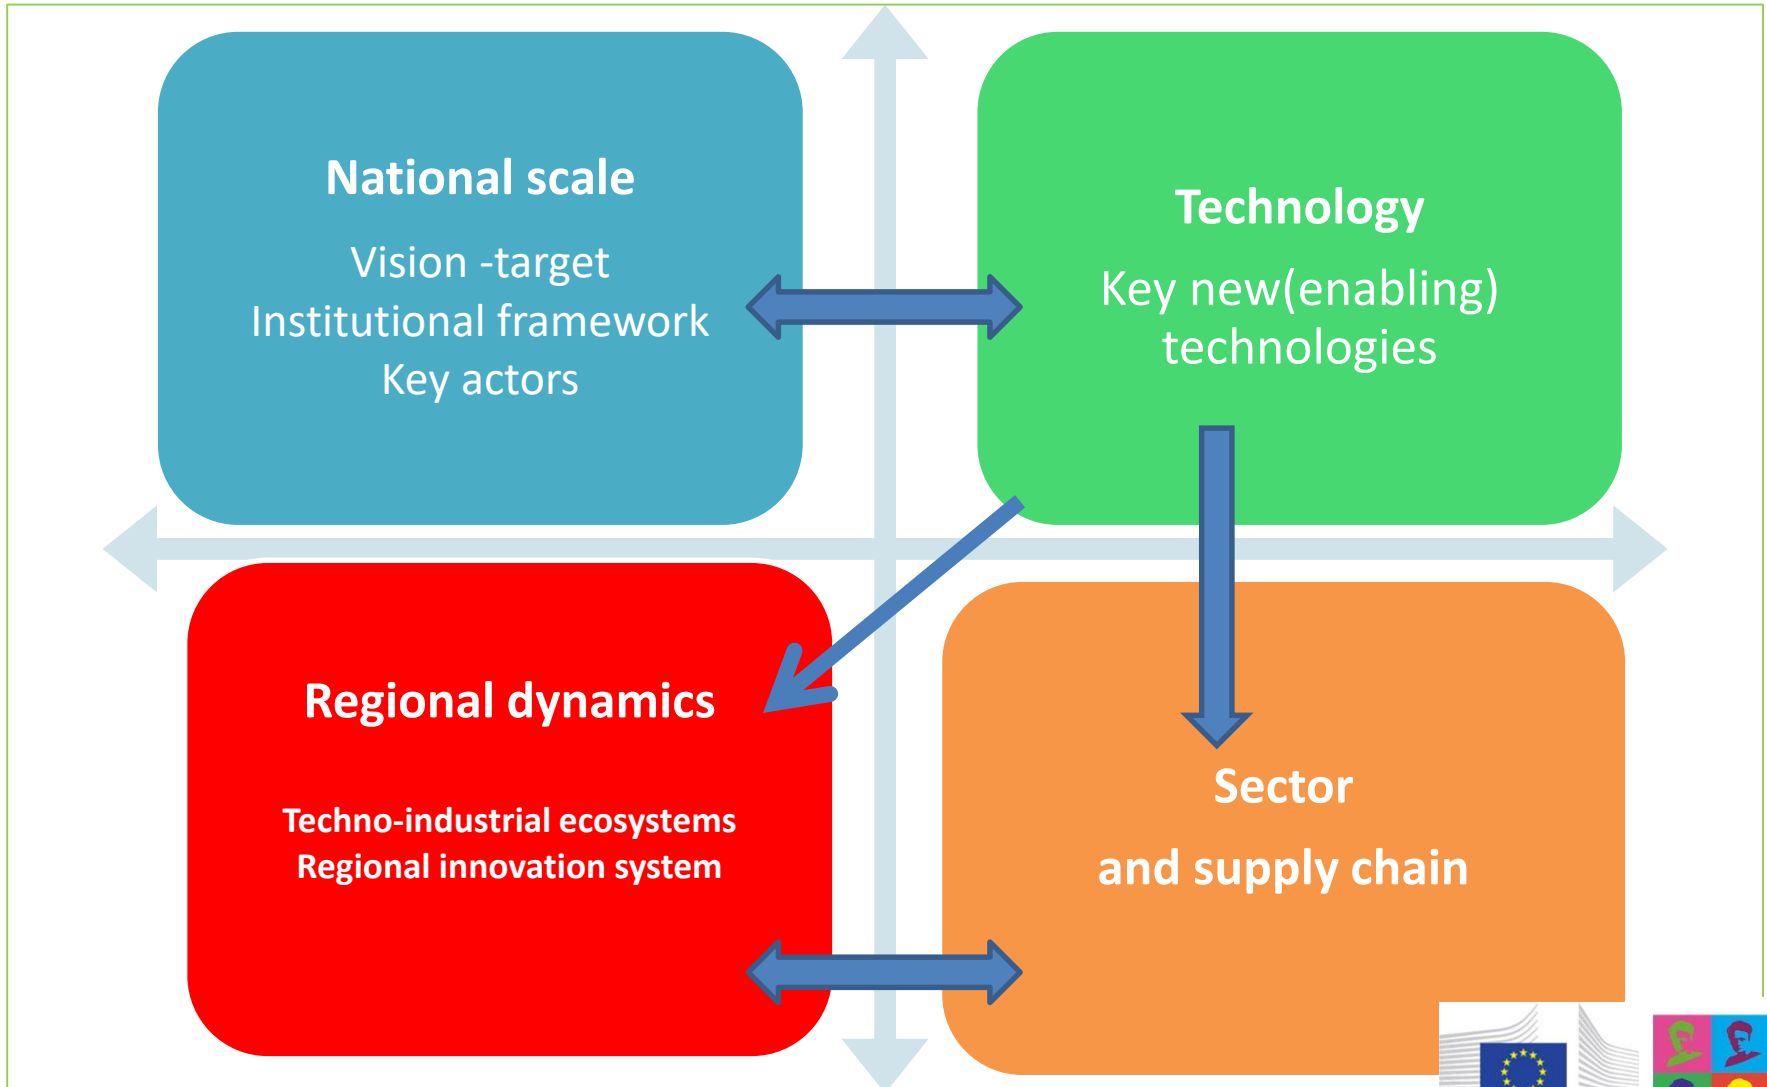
National scale

Vision -target
Institutional framework
Key actors

Technology

Key new(enabling) technologies

Regional dynamics

Techno-industrial ecosystems
Regional innovation system

Sector

and supply chain